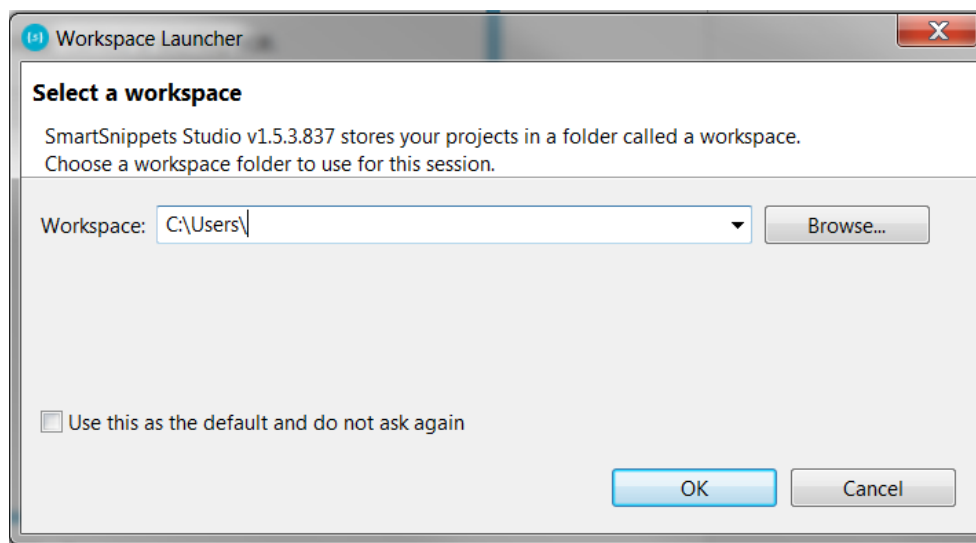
Workspace Launcher

Select a workspace

SmartSnippets Studio v1.5.3.837 stores your projects in a folder called a workspace.
Choose a workspace folder to use for this session.

Workspace: C:\Users\

Browse...

Use this as the default and do not ask again

OK

Cancel